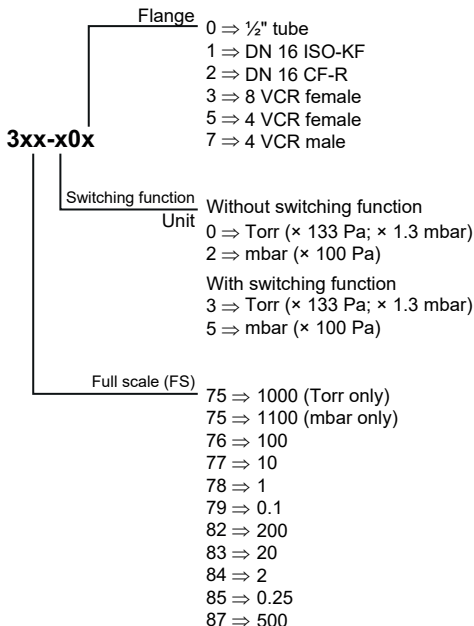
3xx-x0x

Flange
0 ⇒ ½" tube
1 ⇒ DN 16 ISO-KF
2 ⇒ DN 16 CF-R
3 ⇒ 8 VCR female
5 ⇒ 4 VCR female
7 ⇒ 4 VCR male

Switching function
Unit
Without switching function
0 ⇒ Torr (× 133 Pa; × 1.3 mbar)
2 ⇒ mbar (× 100 Pa)
With switching function
3 ⇒ Torr (× 133 Pa; × 1.3 mbar)
5 ⇒ mbar (× 100 Pa)

Full scale (FS)
75 ⇒ 1000 (Torr only)
75 ⇒ 1100 (mbar only)
76 ⇒ 100
77 ⇒ 10
78 ⇒ 1
79 ⇒ 0.1
82 ⇒ 200
83 ⇒ 20
84 ⇒ 2
85 ⇒ 0.25
87 ⇒ 500